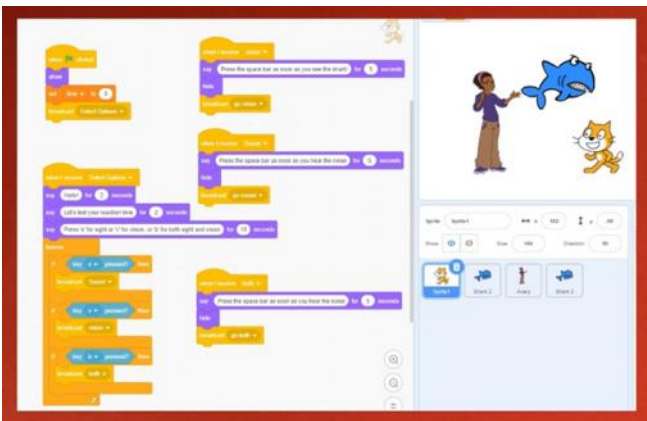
when [flag] clicked
show
set [time] to [0]
broadcast [Select Options]

when I receive [vision]
say [Press the space bar as soon as you see the shark!] for [5] seconds
hide
broadcast [go visual]

when I receive [Sound]
say [Press the space bar as soon as you hear the noise] for [5] seconds
hide
broadcast [go sound]

when I receive [Select Options]
say [Hello!] for [2] seconds
say [Let's test you reaction time] for [2] seconds
say [Press 's' for sight or 'v' for vision, or 'b' for both sight and vision] for [10] seconds
forever
if key [s] pressed? then
broadcast [Sound]
if key [v] pressed? then
broadcast [vision]
if key [b] pressed? then
broadcast [both]

when I receive [both]
say [Press the space bar as soon as you hear the noise] for [5] seconds
hide
broadcast [go both]

Sprite [Sprite1] x [153] y [48]
Show Size [100] Direction [90]
Sprite1 Shark 2 Avery Shark 2